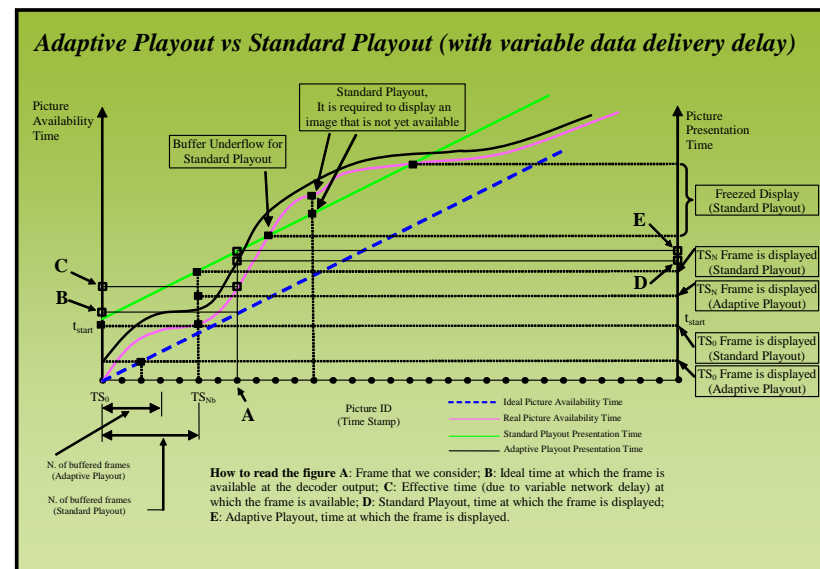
Adaptive Playout vs Standard Playout (with variable data delivery delay)

Picture Availability Time

Standard Playout, It is required to display an image that is not yet available

Buffer Underflow for Standard Playout

Picture Presentation Time

Freezed Display (Standard Playout)

E

C

B

$t_{start}$

$TS_N$ Frame is displayed (Standard Playout)

D

$TS_N$ Frame is displayed (Adaptive Playout)

$t_{start}$

$TS_0$ Frame is displayed (Standard Playout)

$TS_0$ Frame is displayed (Adaptive Playout)

$TS_0$

$TS_{Nb}$

A

Picture ID (Time Stamp)

Ideal Picture Availability Time

Real Picture Availability Time

Standard Playout Presentation Time

Adaptive Playout Presentation Time

N. of buffered frames (Adaptive Playout)

N. of buffered frames (Standard Playout)

How to read the figure A: Frame that we consider; B: Ideal time at which the frame is available at the decoder output; C: Effective time (due to variable network delay) at which the frame is available; D: Standard Playout, time at which the frame is displayed; E: Adaptive Playout, time at which the frame is displayed.